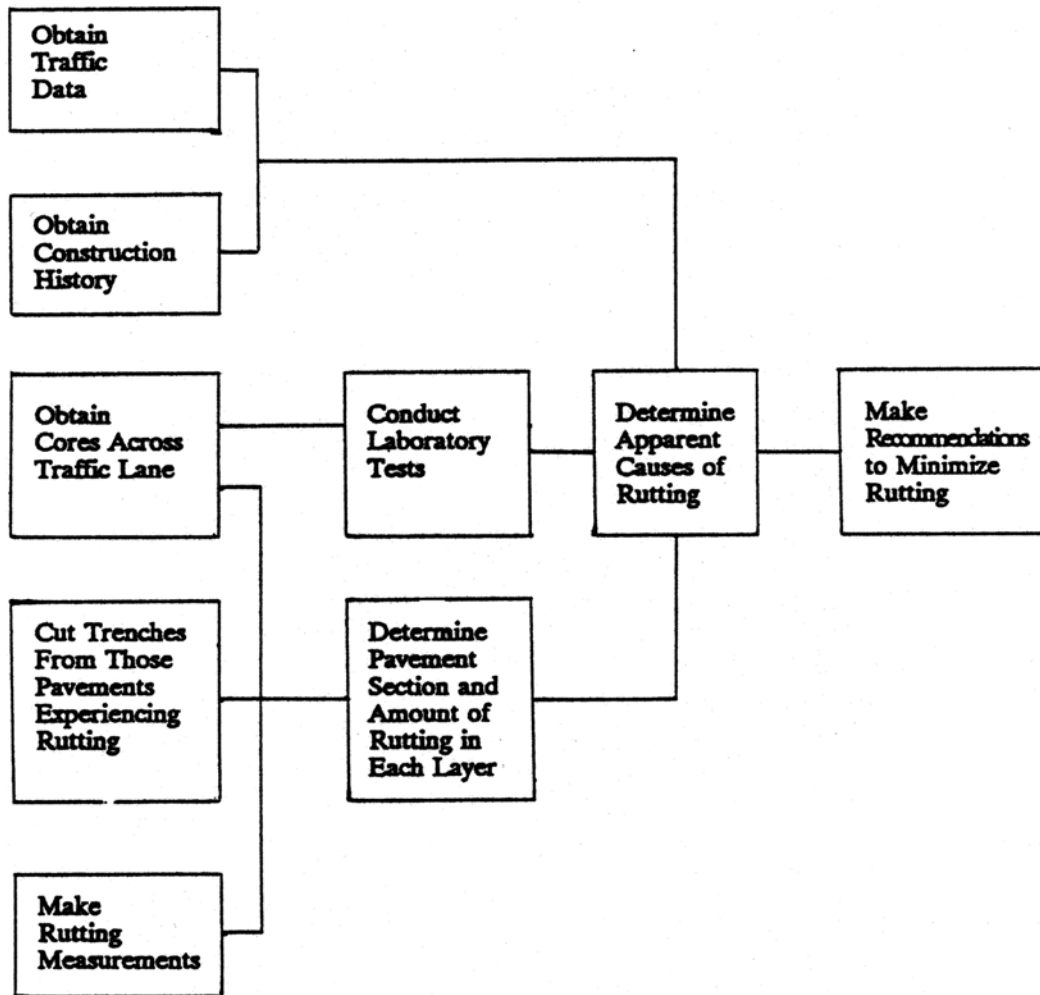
Obtain Traffic Data

Obtain Construction History

Obtain Cores Across Traffic Lane

Conduct Laboratory Tests

Determine Apparent Causes of Rutting

Make Recommendations to Minimize Rutting

Cut Trenches From Those Pavements Experiencing Rutting

Determine Pavement Section and Amount of Rutting in Each Layer

Make Rutting Measurements